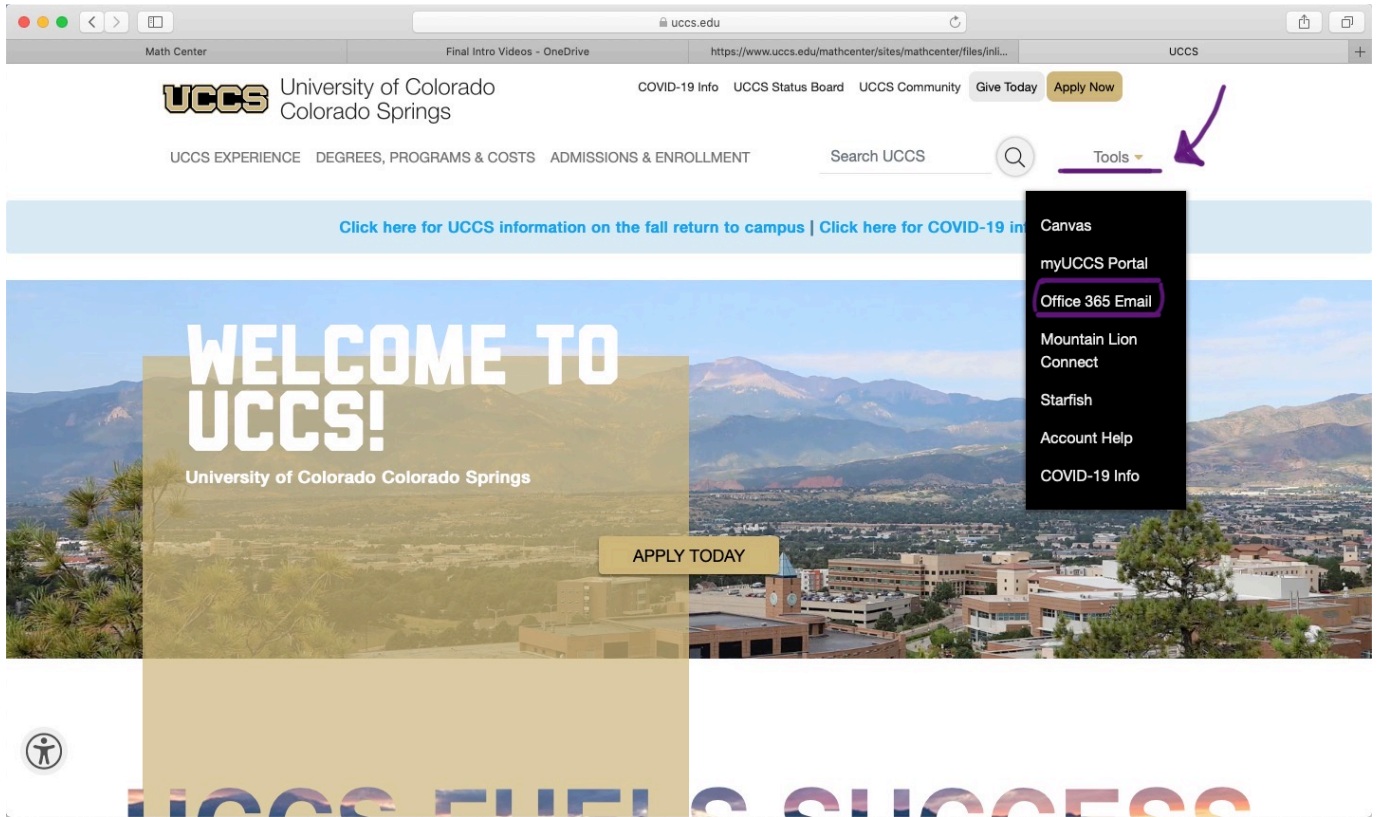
uccs.edu

Math Center | Final Intro Videos - OneDrive | https://www.uccs.edu/mathcenter/sites/mathcenter/files/inli... | UCCS

UCCS University of Colorado Colorado Springs

COVID-19 Info UCCS Status Board UCCS Community Give Today Apply Now

UCCS EXPERIENCE DEGREES, PROGRAMS & COSTS ADMISSIONS & ENROLLMENT Search UCCS Tools

Click here for UCCS information on the fall return to campus | Click here for COVID-19 in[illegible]

Canvas
myUCCS Portal
Office 365 Email
Mountain Lion Connect
Starfish
Account Help
COVID-19 Info

WELCOME TO UCCS!

University of Colorado Colorado Springs

APPLY TODAY

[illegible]